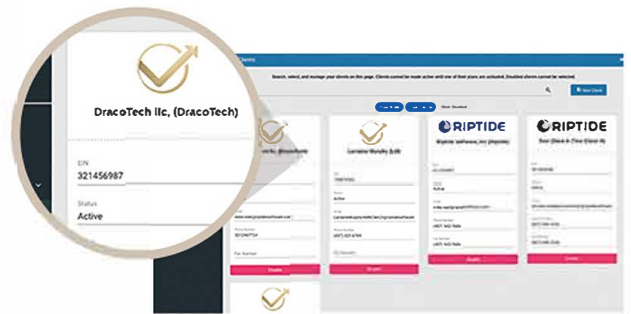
DracoTech llc, (DracoTech)

EIN
321456987

Status
Active

Clients

Search, select, and manage your clients on this page. Clients cannot be made active until one of their plans are activated. Disabled clients cannot be selected.

+ New Client

RIPTIDE

RIPTIDE

Lorraine Murphy (LM)

Riptide Software, Inc (riptide)

Disable

Disable

Disable

Disable